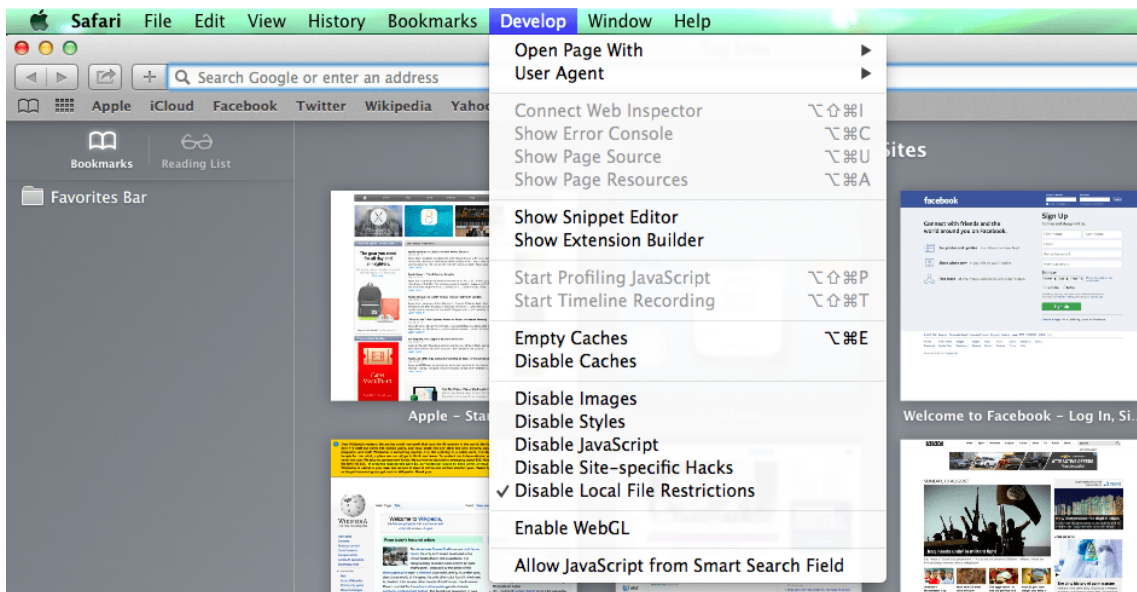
Safari File Edit View History Bookmarks Develop Window Help

Search Google or enter an address

Apple iCloud Facebook Twitter Wikipedia Yaho

Bookmarks Reading List

Favorites Bar

Open Page With
User Agent

Connect Web Inspector ⌥⇧⌘I
Show Error Console ⌥⌘C
Show Page Source ⌥⌘U
Show Page Resources ⌥⌘A

Show Snippet Editor
Show Extension Builder

Start Profiling JavaScript ⌥⇧⌘P
Start Timeline Recording ⌥⇧⌘T

Empty Caches ⌥⌘E
Disable Caches

Disable Images
Disable Styles
Disable JavaScript
Disable Site-specific Hacks
✓ Disable Local File Restrictions

Enable WebGL

Allow JavaScript from Smart Search Field

Sites

Apple - Sta

Welcome to Facebook - Log In, Si.

facebook

Sign Up

Welcome to Wikipedia,